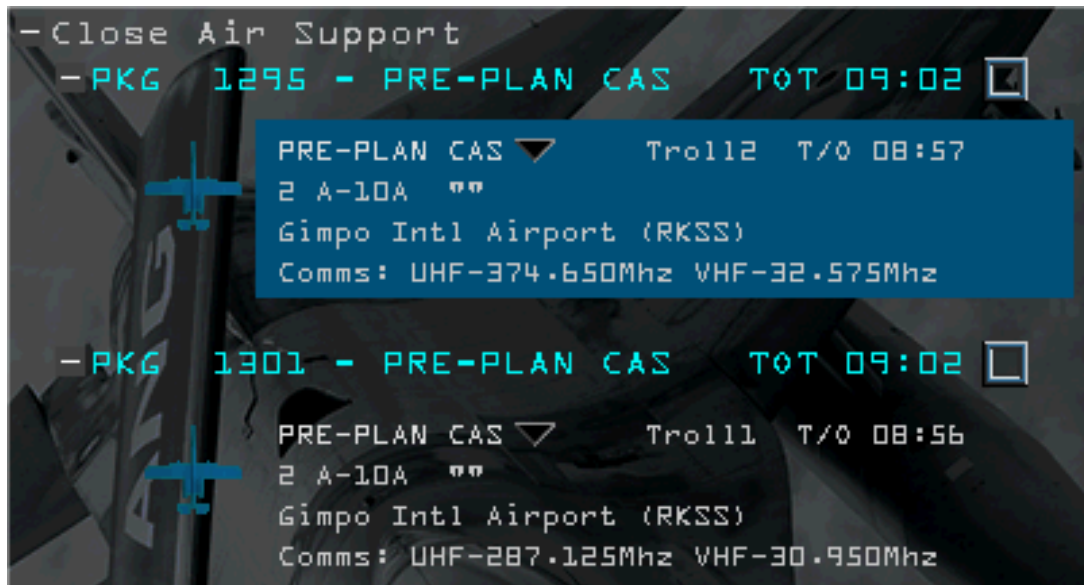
-Close Air Support
-PKG 1295 - PRE-PLAN CAS TOT 09:02

PRE-PLAN CAS Troll2 T/O 08:57
2 A-10A ""
Gimpo Intl Airport (RKSS)
Comms: UHF-374.650Mhz VHF-32.575Mhz

-PKG 1301 - PRE-PLAN CAS TOT 09:02

PRE-PLAN CAS Troll1 T/O 08:56
2 A-10A ""
Gimpo Intl Airport (RKSS)
Comms: UHF-287.125Mhz VHF-30.950Mhz

ANG